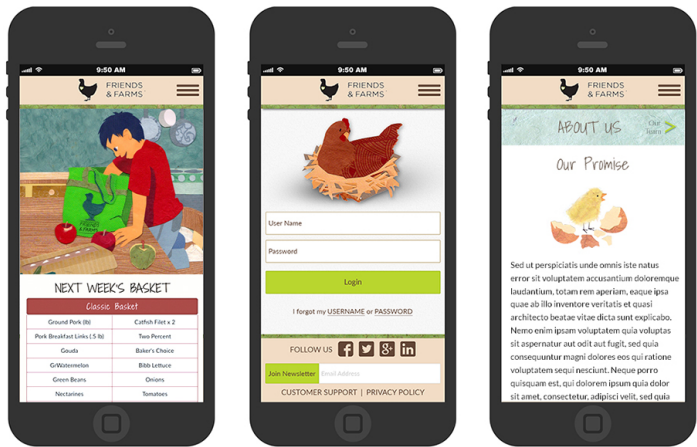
9:50 AM

FRIENDS & FARMS

NEXT WEEK'S BASKET

Classic Basket

| | |
|---|---|
| Ground Pork (lb) | Catfish Filet x 2 |
| Pork Breakfast Links (.5 lb) | Two Percent |
| Gouda | Baker's Choice |
| GrWatermelon | Bibb Lettuce |
| Green Beans | Onions |
| Nectarines | Tomatoes |

9:50 AM

FRIENDS & FARMS

User Name

Password

Login

I forgot my USERNAME or PASSWORD

FOLLOW US

Join Newsletter Email Address

CUSTOMER SUPPORT | PRIVACY POLICY

9:50 AM

FRIENDS & FARMS

ABOUT US

Our team

Our Promise

Sed ut perspiciatis unde omnis iste natus error sit voluptatem accusantium doloremque laudantium, totam rem aperiam, eaque ipsa quae ab illo inventore veritatis et quasi architecto beatae vitae dicta sunt explicabo. Nemo enim ipsam voluptatem quia voluptas sit aspernatur aut odit aut fugit, sed quia consequuntur magni dolores eos qui ratione voluptatem sequi nesciunt. Neque porro quisquam est, qui dolorem ipsum quia dolor sit amet, consectetur, adipisci velit, sed quia